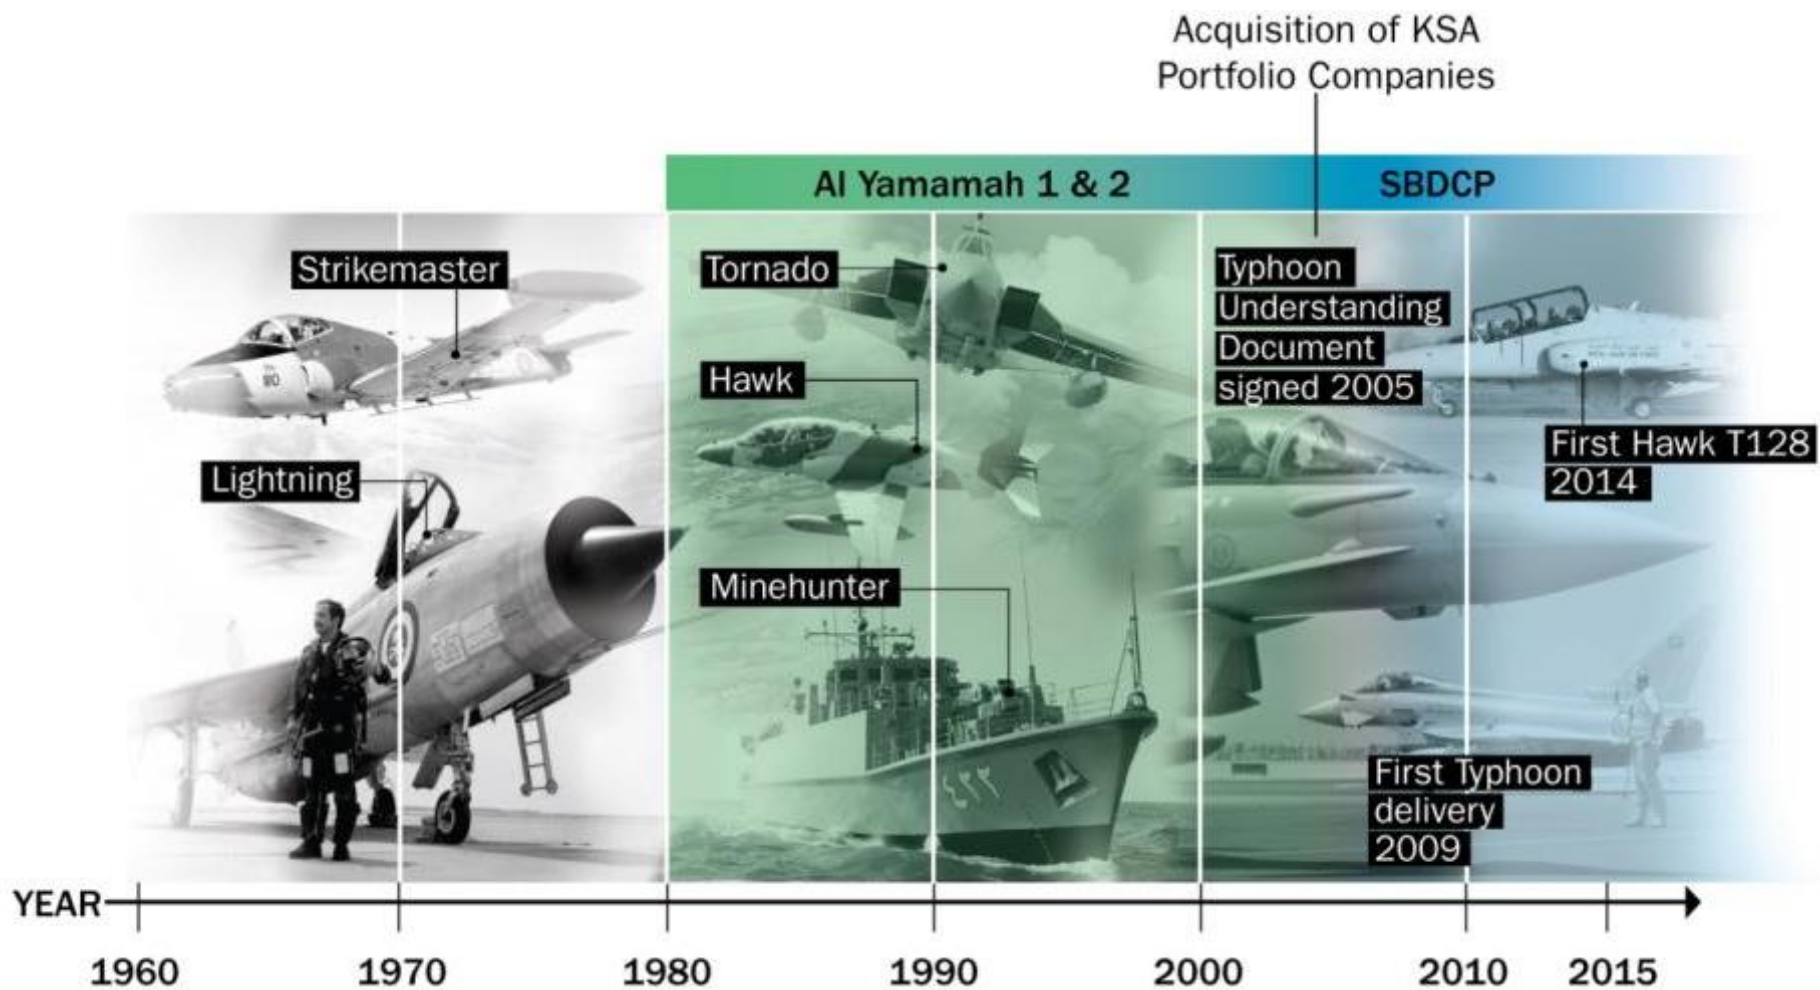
Acquisition of KSA Portfolio Companies

Al Yamamah 1 & 2

SBDCP

Strikemaster

Lightning

Tornado

Hawk

Minehunter

Typhoon Understanding Document signed 2005

First Hawk T128 2014

First Typhoon delivery 2009

YEAR

1960 1970 1980 1990 2000 2010 2015